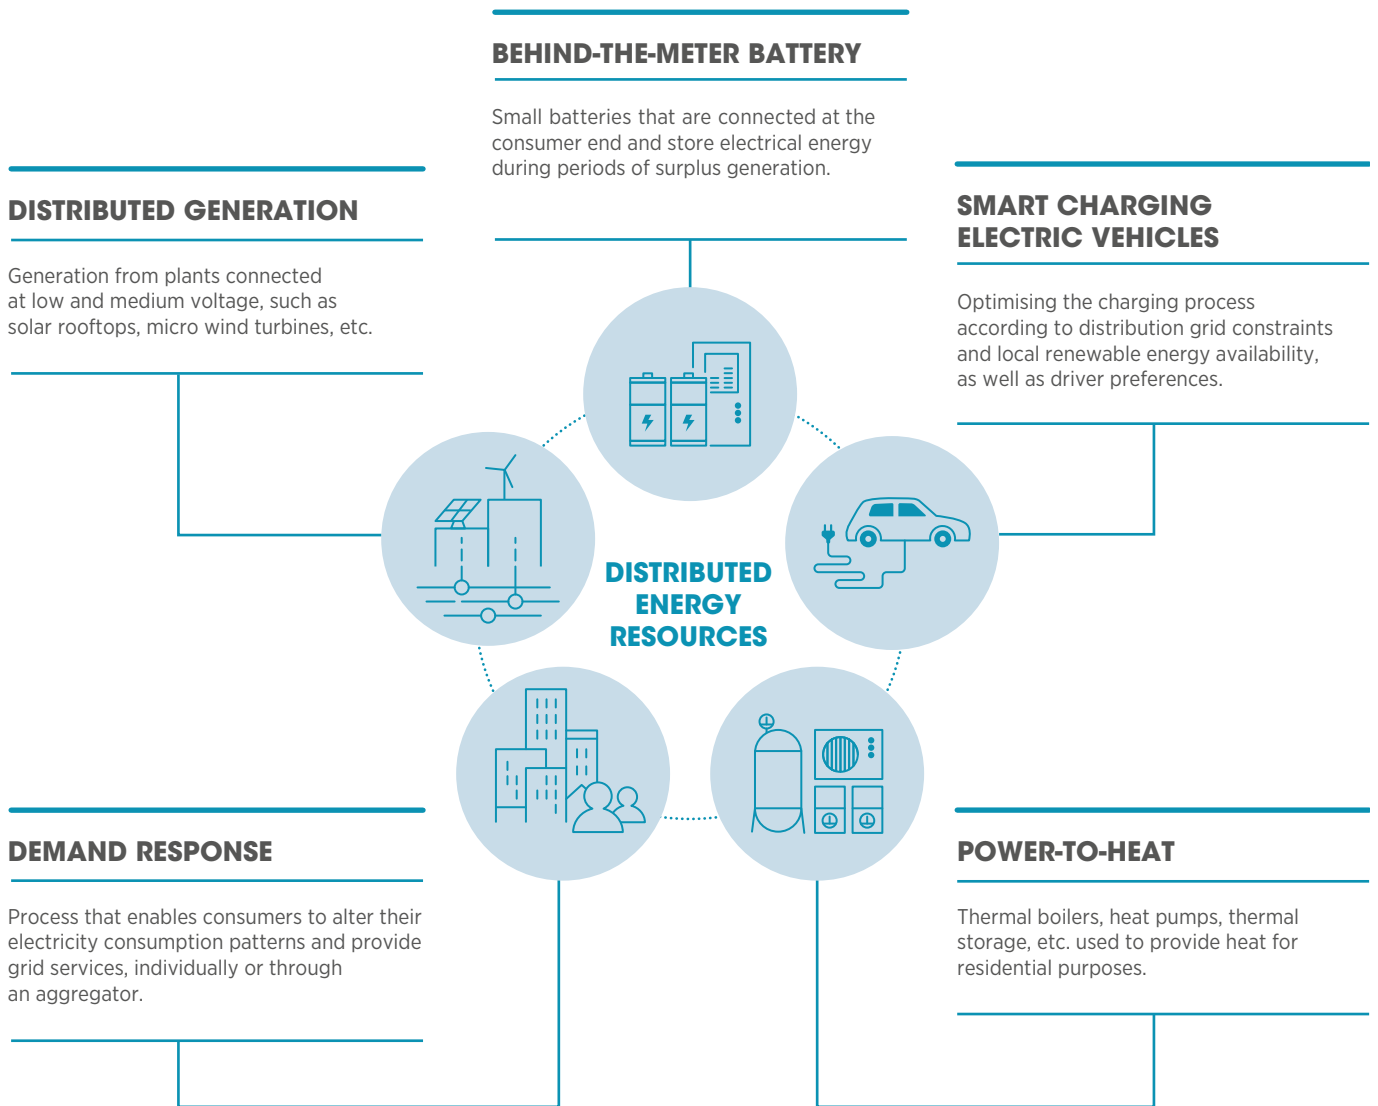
BEHIND-THE-METER BATTERY

Small batteries that are connected at the consumer end and store electrical energy during periods of surplus generation.

DISTRIBUTED GENERATION

Generation from plants connected at low and medium voltage, such as solar rooftops, micro wind turbines, etc.

SMART CHARGING ELECTRIC VEHICLES

Optimising the charging process according to distribution grid constraints and local renewable energy availability, as well as driver preferences.

DISTRIBUTED ENERGY RESOURCES

DEMAND RESPONSE

Process that enables consumers to alter their electricity consumption patterns and provide grid services, individually or through an aggregator.

POWER-TO-HEAT

Thermal boilers, heat pumps, thermal storage, etc. used to provide heat for residential purposes.